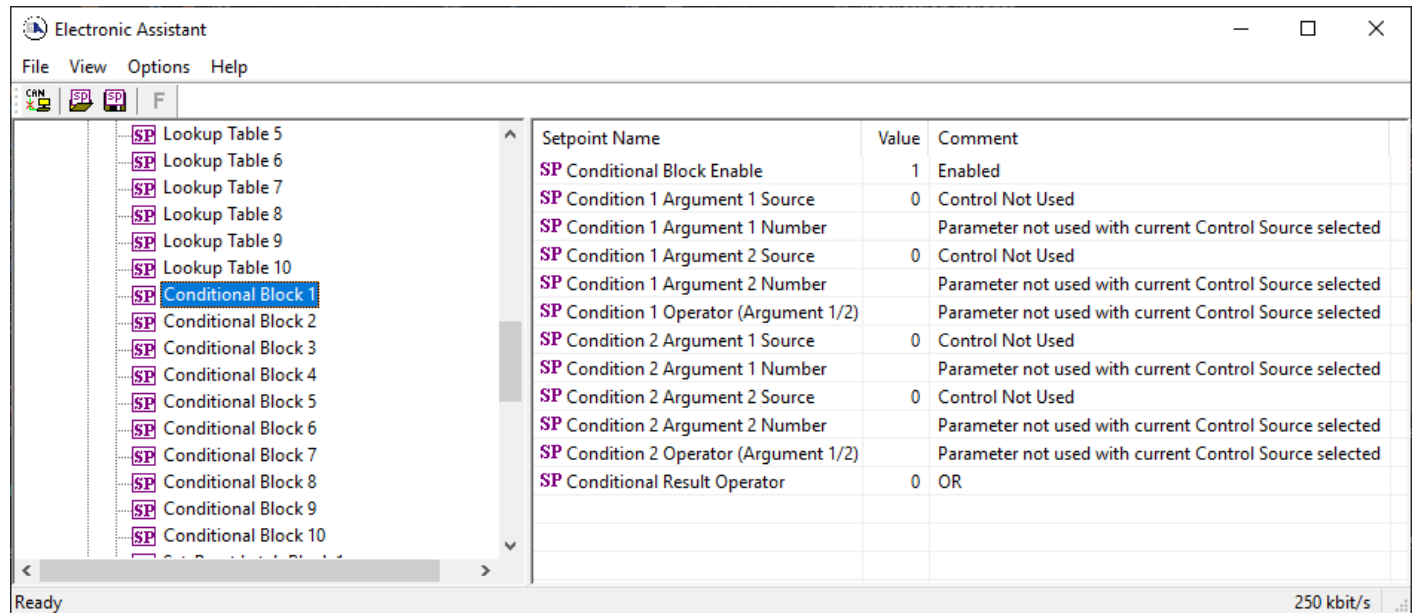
Electronic Assistant

File View Options Help

CAN SP SP F

SP Lookup Table 5
SP Lookup Table 6
SP Lookup Table 7
SP Lookup Table 8
SP Lookup Table 9
SP Lookup Table 10
SP Conditional Block 1
SP Conditional Block 2
SP Conditional Block 3
SP Conditional Block 4
SP Conditional Block 5
SP Conditional Block 6
SP Conditional Block 7
SP Conditional Block 8
SP Conditional Block 9
SP Conditional Block 10
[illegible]

| Setpoint Name | Value | Comment |
|---|---|---|
| SP Conditional Block Enable | 1 | Enabled |
| SP Condition 1 Argument 1 Source | 0 | Control Not Used |
| SP Condition 1 Argument 1 Number | | Parameter not used with current Control Source selected |
| SP Condition 1 Argument 2 Source | 0 | Control Not Used |
| SP Condition 1 Argument 2 Number | | Parameter not used with current Control Source selected |
| SP Condition 1 Operator (Argument 1/2) | | Parameter not used with current Control Source selected |
| SP Condition 2 Argument 1 Source | 0 | Control Not Used |
| SP Condition 2 Argument 1 Number | | Parameter not used with current Control Source selected |
| SP Condition 2 Argument 2 Source | 0 | Control Not Used |
| SP Condition 2 Argument 2 Number | | Parameter not used with current Control Source selected |
| SP Condition 2 Operator (Argument 1/2) | | Parameter not used with current Control Source selected |
| SP Conditional Result Operator | 0 | OR |

Ready

250 kbit/s